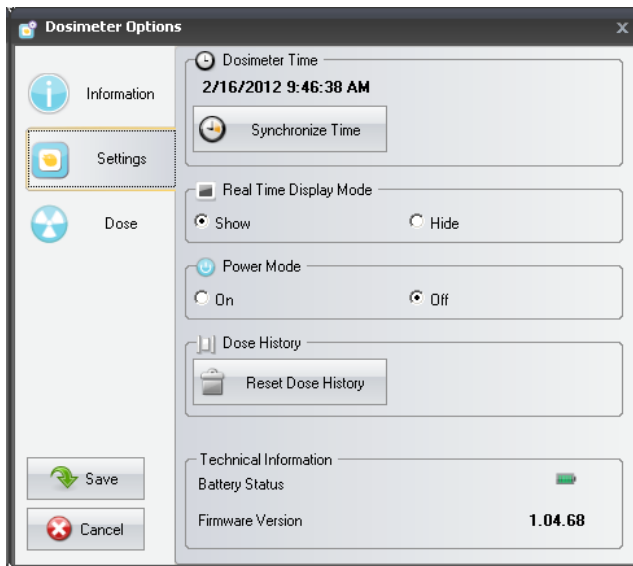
Dosimeter Options

x

Information

Settings

Dose

Save

Cancel

Dosimeter Time

2/16/2012 9:46:38 AM

Synchronize Time

Real Time Display Mode

Show

Hide

Power Mode

On

Off

Dose History

Reset Dose History

Technical Information

Battery Status

Firmware Version

1.04.68